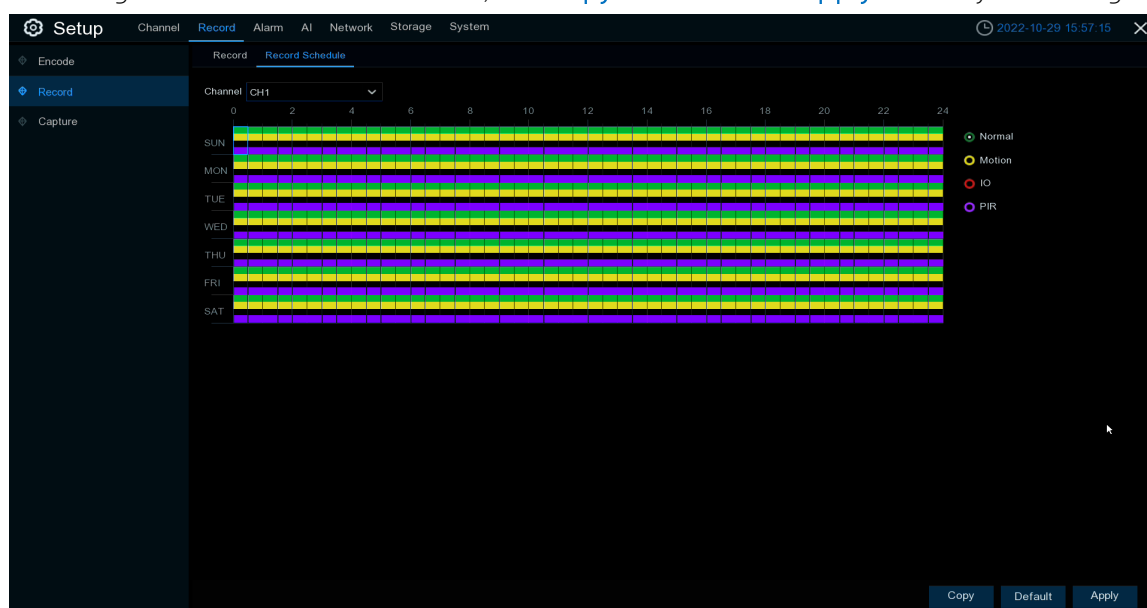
Setup Channel Record Alarm AI Network Storage System 2022-10-29 15:57:15

Encode
Record
Capture

Record Record Schedule

Channel CH1

0 2 4 6 8 10 12 14 16 18 20 22 24

SUN
MON
TUE
WED
THU
FRI
SAT

Normal
Motion
IO
PIR

Copy Default Apply